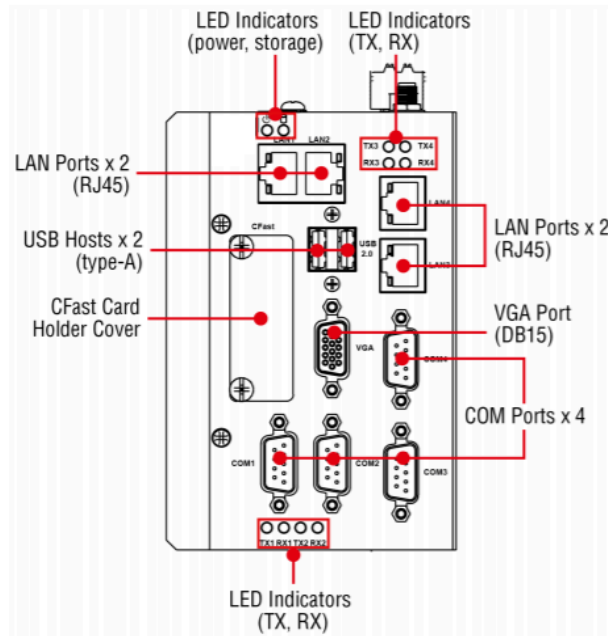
LED Indicators
(power, storage)

LED Indicators
(TX, RX)

LAN1 LAN2

TX3 TX4
RX3 RX4

LAN Ports x 2
(RJ45)

LAN4

LAN Ports x 2
(RJ45)

LAN3

USB Hosts x 2
(type-A)

USB 2.0

CFast

CFast Card
Holder Cover

VGA

VGA Port
(DB15)

COM4

COM Ports x 4

COM1 COM2 COM3

TX1 RX1 TX2 RX2

LED Indicators
(TX, RX)